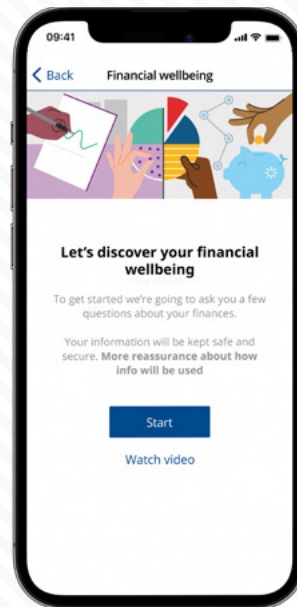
09:41

Back

Financial wellbeing

Let's discover your financial wellbeing

To get started we're going to ask you a few questions about your finances.

Your information will be kept safe and secure. More reassurance about how info will be used

Start

Watch video